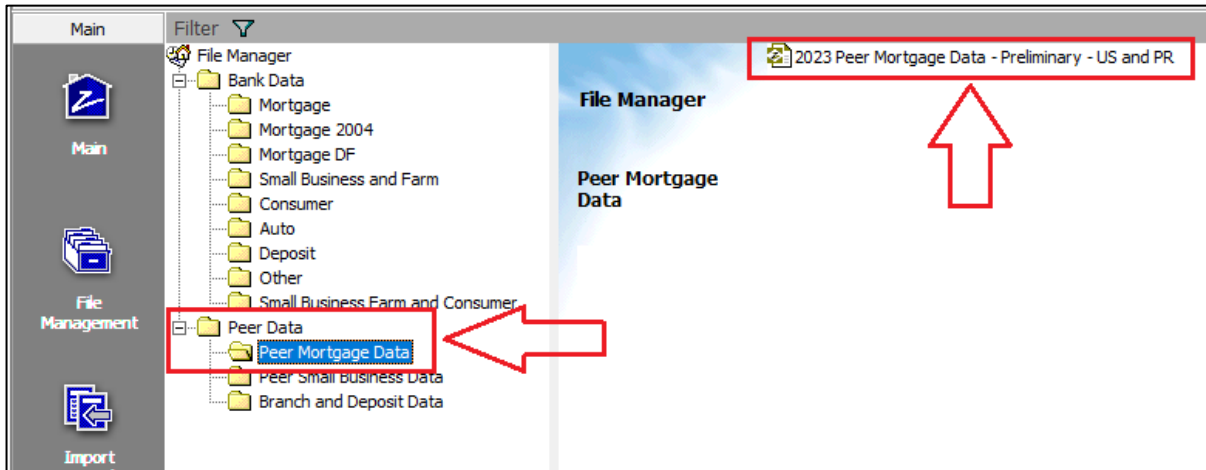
Main

Main

File Management

Import

Filter

File Manager
Bank Data
Mortgage
Mortgage 2004
Mortgage DF
Small Business and Farm
Consumer
Auto
Deposit
Other
Small Business Farm and Consumer
Peer Data
Peer Mortgage Data
Peer Small Business Data
Branch and Deposit Data

File Manager

Peer Mortgage Data

2023 Peer Mortgage Data - Preliminary - US and PR